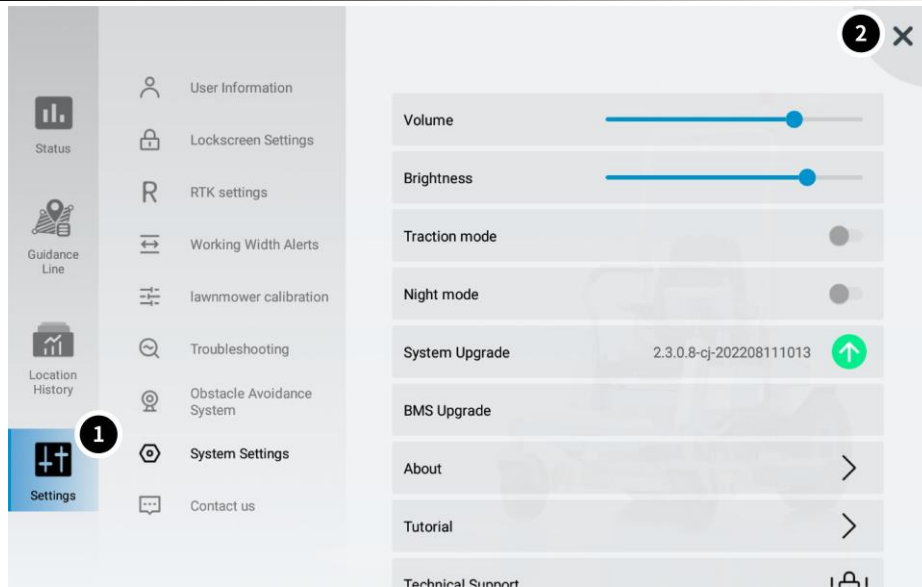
2 ×

Status

Guidance Line

Location History

1

Settings

User Information

Lockscreen Settings

R RTK settings

Working Width Alerts

lawnmower calibration

Troubleshooting

Obstacle Avoidance System

System Settings

Contact us

Volume

Brightness

Traction mode

Night mode

System Upgrade 2.3.0.8-cj-202208111013

BMS Upgrade

About

Tutorial

Technical Support